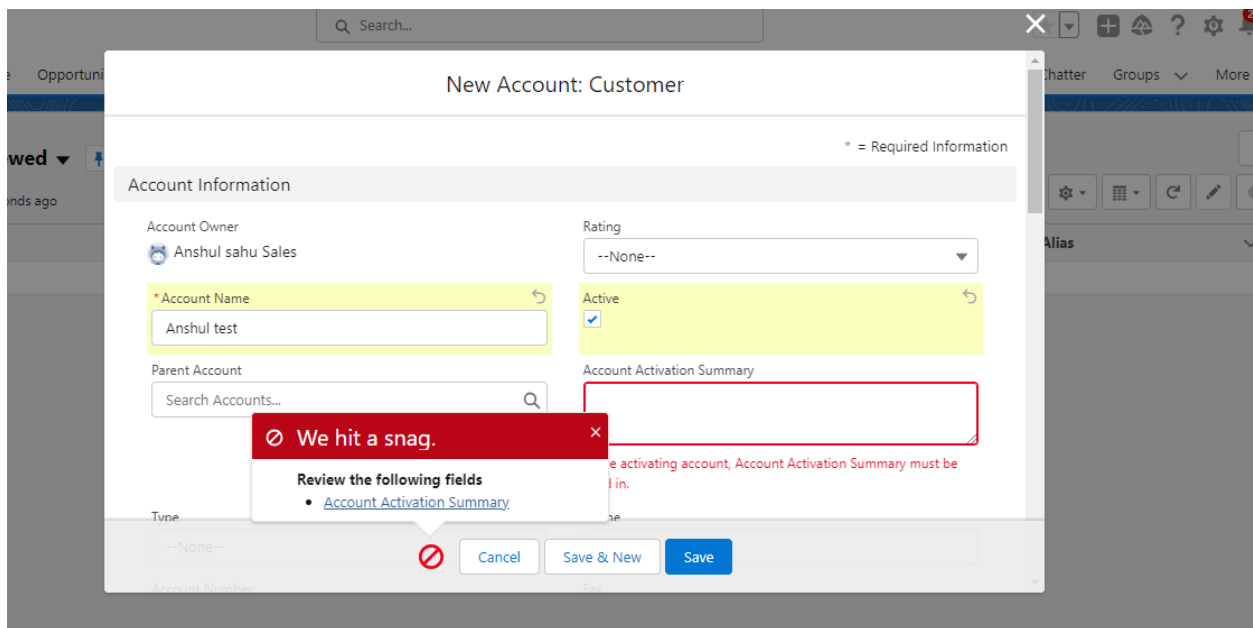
Search...

Opportuni

Chatter Groups More

wed

nds ago

Alias

New Account: Customer

* = Required Information

Account Information

Account Owner
Anshul sahu Sales

Rating
--None--

*Account Name
Anshul test

Active

Parent Account
Search Accounts...

Account Activation Summary

We hit a snag.

Review the following fields
• Account Activation Summary

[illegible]e activating account, Account Activation Summary must be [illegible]d in.

Type
--None--

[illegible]ne

Account Number

Fax

Cancel Save & New Save